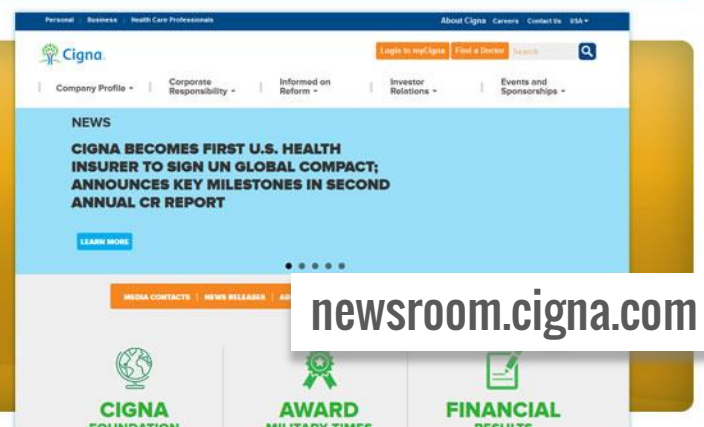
Personal | Business | Health Care Professionals

About Cigna | Careers | Contact Us | USA

Cigna

Login to myCigna | Find a Doctor | Search

Company Profile | Corporate Responsibility | Informed on Reform | Investor Relations | Events and Sponsorships

NEWS

CIGNA BECOMES FIRST U.S. HEALTH INSURER TO SIGN UN GLOBAL COMPACT; ANNOUNCES KEY MILESTONES IN SECOND ANNUAL CR REPORT

LEARN MORE

MEDIA CONTACTS | NEWS RELEASES | AR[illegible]

newsroom.cigna.com

CIGNA FOUNDATION

AWARD MILITARY TIMES

FINANCIAL RESULTS